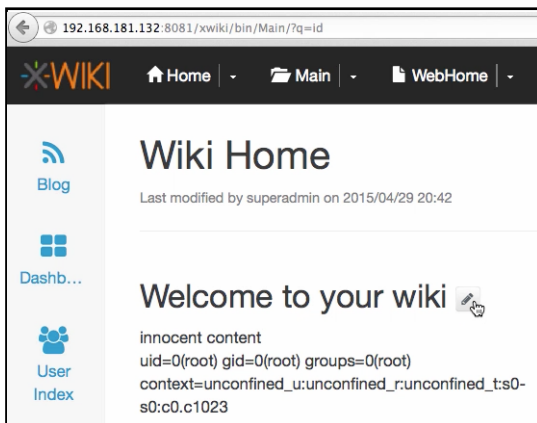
192.168.181.132:8081/xwiki/bin/Main/?q=id

XWIKI Home Main WebHome

Blog

Dashb...

User Index

Wiki Home

Last modified by superadmin on 2015/04/29 20:42

Welcome to your wiki

innocent content
uid=0(root) gid=0(root) groups=0(root)
context=unconfined_u:unconfined_r:unconfined_t:s0-s0:c0.c1023